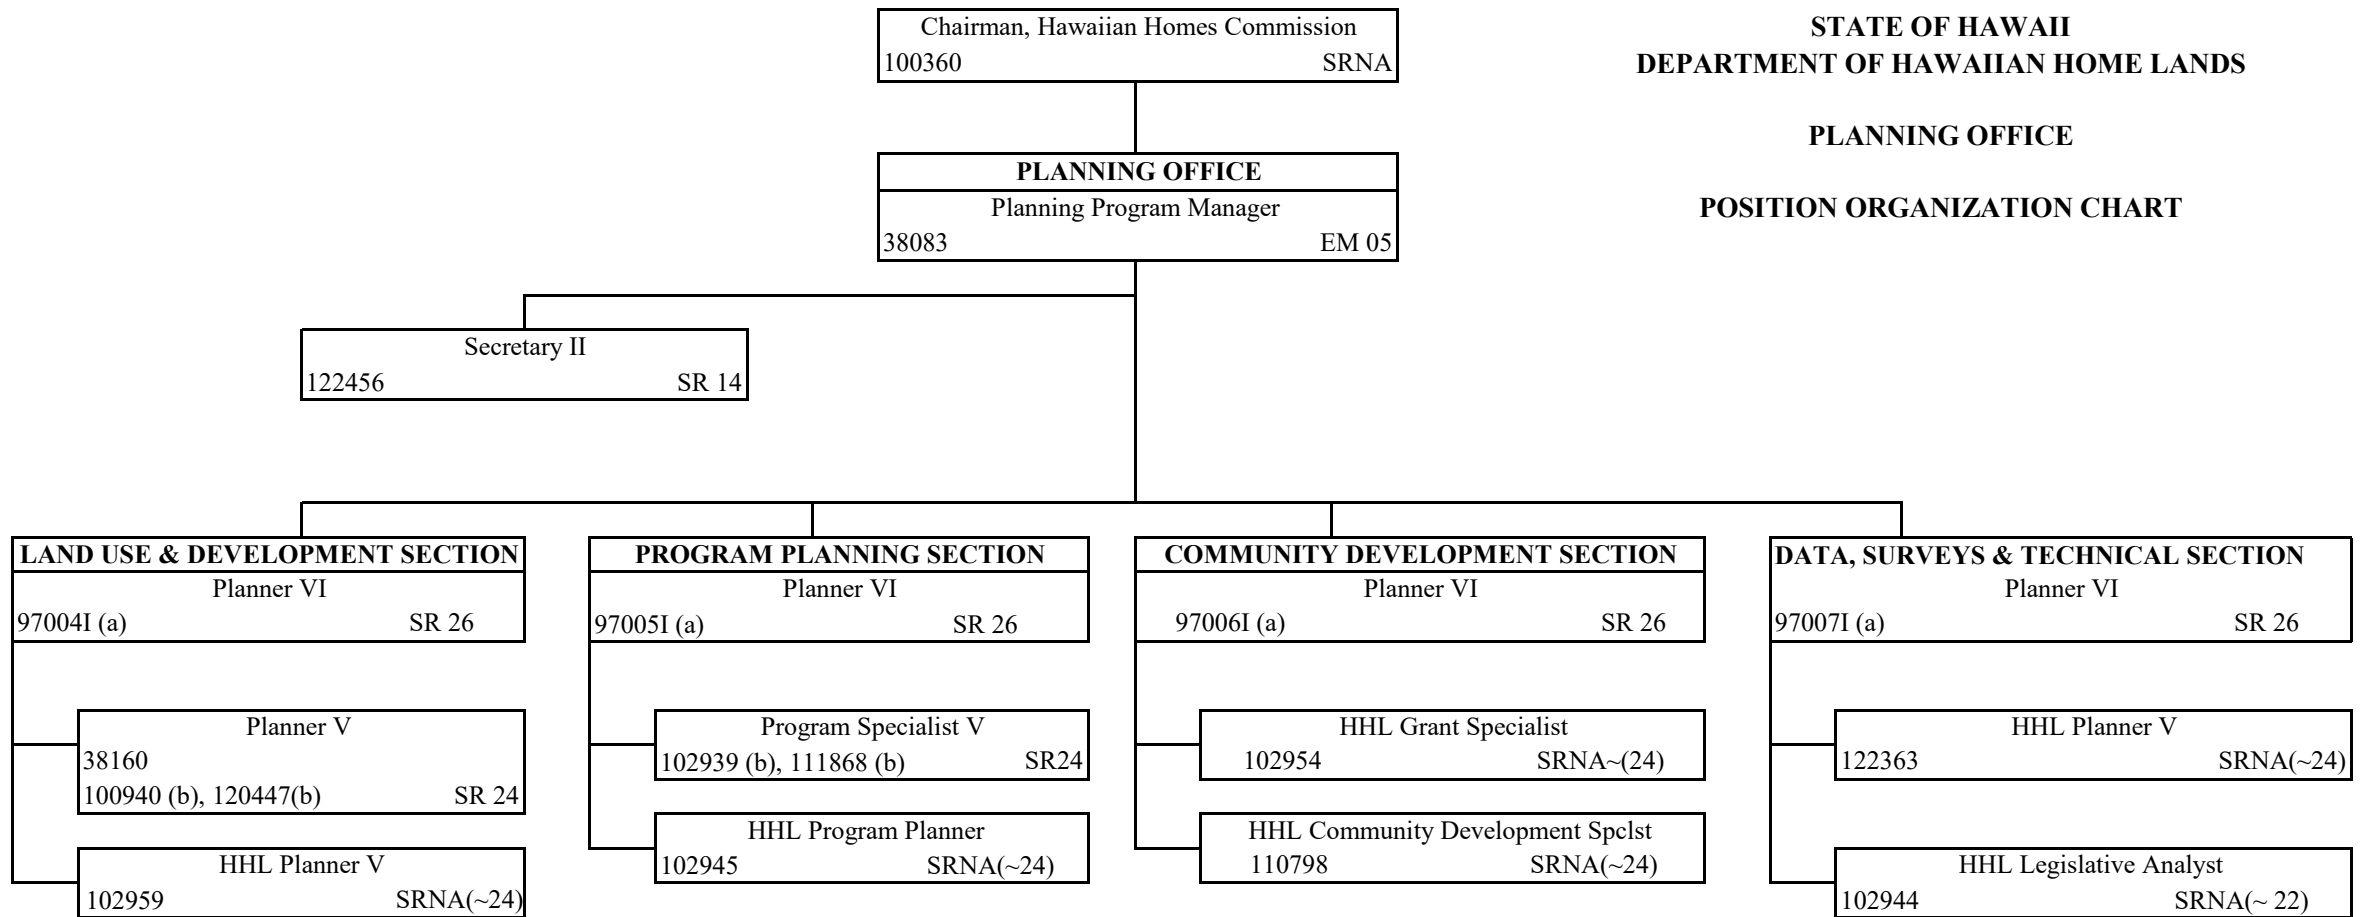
STATE OF HAWAII
DEPARTMENT OF HAWAIIAN HOME LANDS

PLANNING OFFICE

POSITION ORGANIZATION CHART

Chairman, Hawaiian Homes Commission
100360 SRNA

PLANNING OFFICE
Planning Program Manager
38083 EM 05

Secretary II
122456 SR 14

LAND USE & DEVELOPMENT SECTION
Planner VI
97004I (a) SR 26

Planner V
38160
100940 (b), 120447(b) SR 24

HHL Planner V
102959 SRNA(~24)

PROGRAM PLANNING SECTION
Planner VI
97005I (a) SR 26

Program Specialist V
102939 (b), 111868 (b) SR24

HHL Program Planner
102945 SRNA(~24)

COMMUNITY DEVELOPMENT SECTION
Planner VI
97006I (a) SR 26

HHL Grant Specialist
102954 SRNA~(24)

HHL Community Development Spclst
110798 SRNA(~24)

DATA, SURVEYS & TECHNICAL SECTION
Planner VI
97007I (a) SR 26

HHL Planner V
122363 SRNA(~24)

HHL Legislative Analyst
102944 SRNA(~ 22)